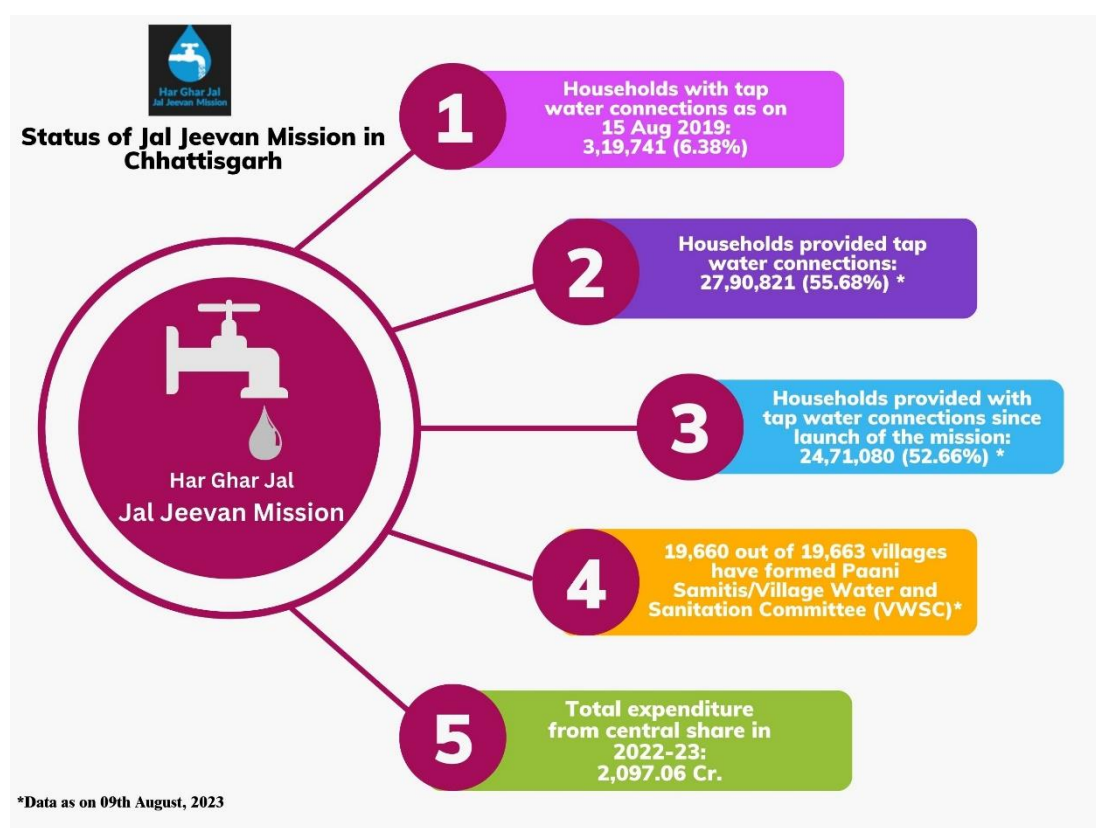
Har Ghar Jal
Jal Jeevan Mission

Status of Jal Jeevan Mission in Chhattisgarh

1

Households with tap water connections as on 15 Aug 2019: 3,19,741 (6.38%)

2

Households provided tap water connections: 27,90,821 (55.68%) *

3

Households provided with tap water connections since launch of the mission: 24,71,080 (52.66%) *

4

19,660 out of 19,663 villages have formed Paani Samitis/Village Water and Sanitation Committee (VWSC)*

5

Total expenditure from central share in 2022-23: 2,097.06 Cr.

Har Ghar Jal
Jal Jeevan Mission

*Data as on 09th August, 2023